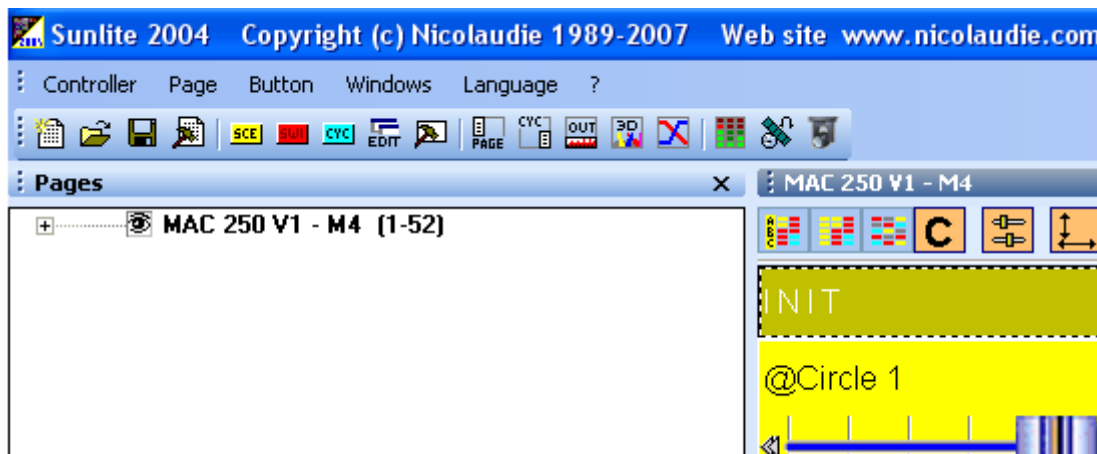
Sunlite 2004 Copyright (c) Nicolaudie 1989-2007 Web site www.nicolaudie.com

Controller Page Button Windows Language ?

SCE SWI CYC EDIT PAGE CYC OUT 3D

Pages ×

MAC 250 V1 - M4 (1-52)

MAC 250 V1 - M4

C

INIT

@Circle 1